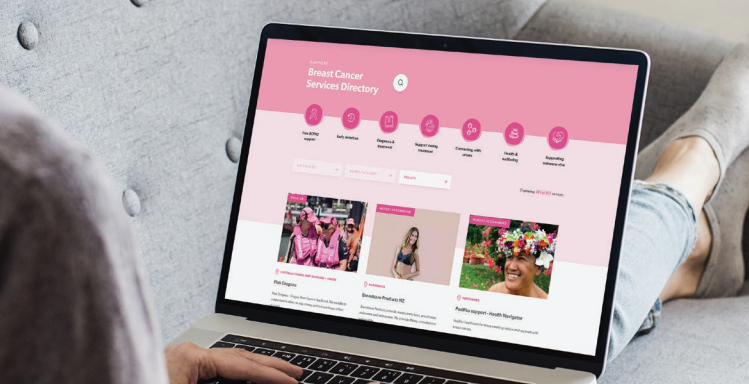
Breast Cancer Services Directory

Free BCFNZ support

Early detection

Diagnosis & treatment

Support during treatment

Connecting with others

Health & wellbeing

Supporting someone else

Pink Dragons

Bendon Prothesis NZ

Pasifika support - Health Navigator